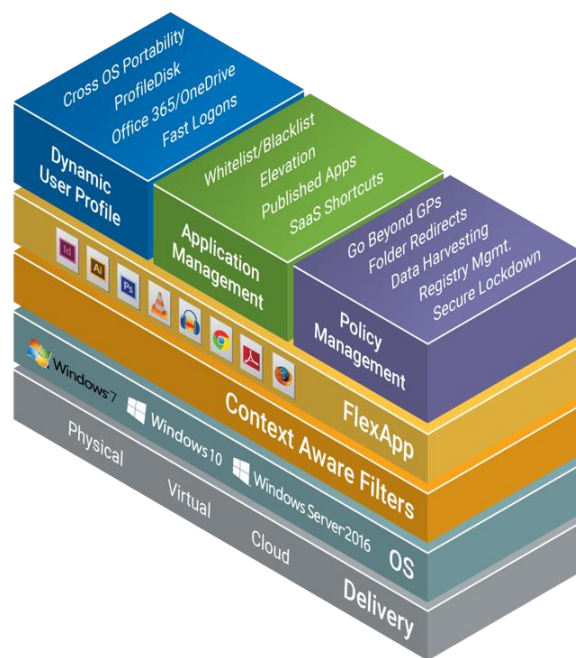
Cross OS Portability
ProfileDisk
Office 365/OneDrive
Fast Logons

Dynamic
User Profile

Whitelist/Blacklist
Elevation
Published Apps
SaaS Shortcuts

Application
Management

Go Beyond GPs
Folder Redirects
Data Harvesting
Registry Mgmt.
Secure Lockdown

Policy
Management

Id
Ai
Ps

FlexApp

Context Aware Filters

Windows 7
Windows 10
Windows Server 2016

OS

Physical
Virtual
Cloud

Delivery